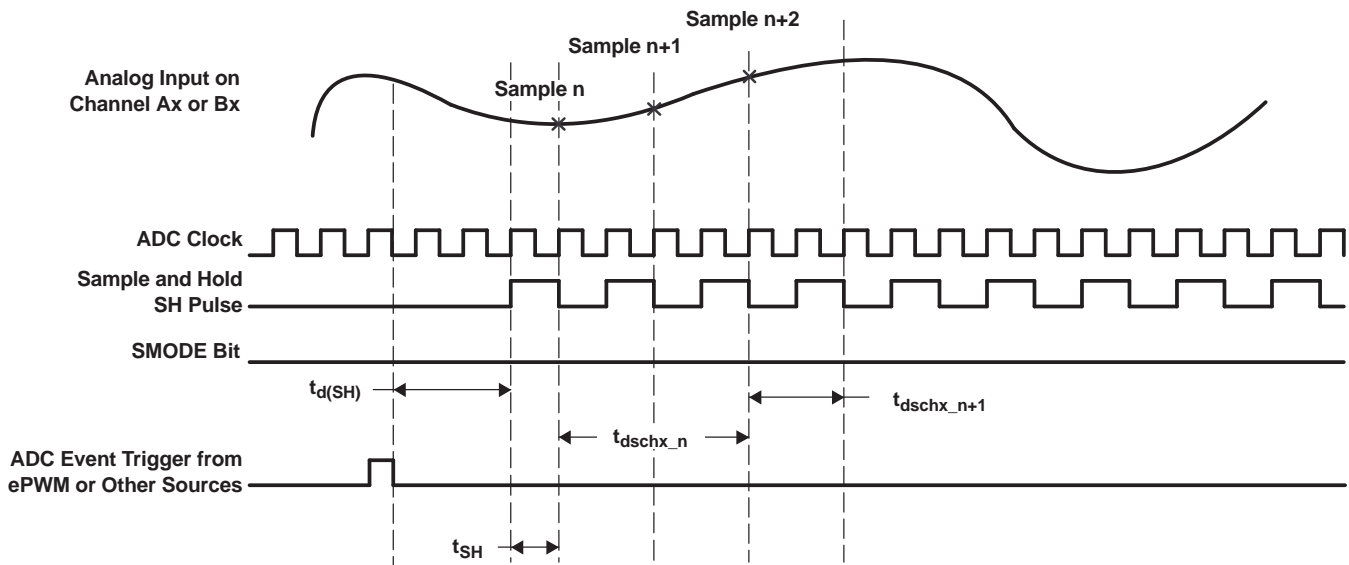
Sample n+2

Sample n+1

Analog Input on Channel Ax or Bx

Sample n

ADC Clock

Sample and Hold SH Pulse

SMODE Bit

$t_{d(SH)}$

$t_{dschx\_n+1}$

$t_{dschx\_n}$

ADC Event Trigger from ePWM or Other Sources

$t_{SH}$